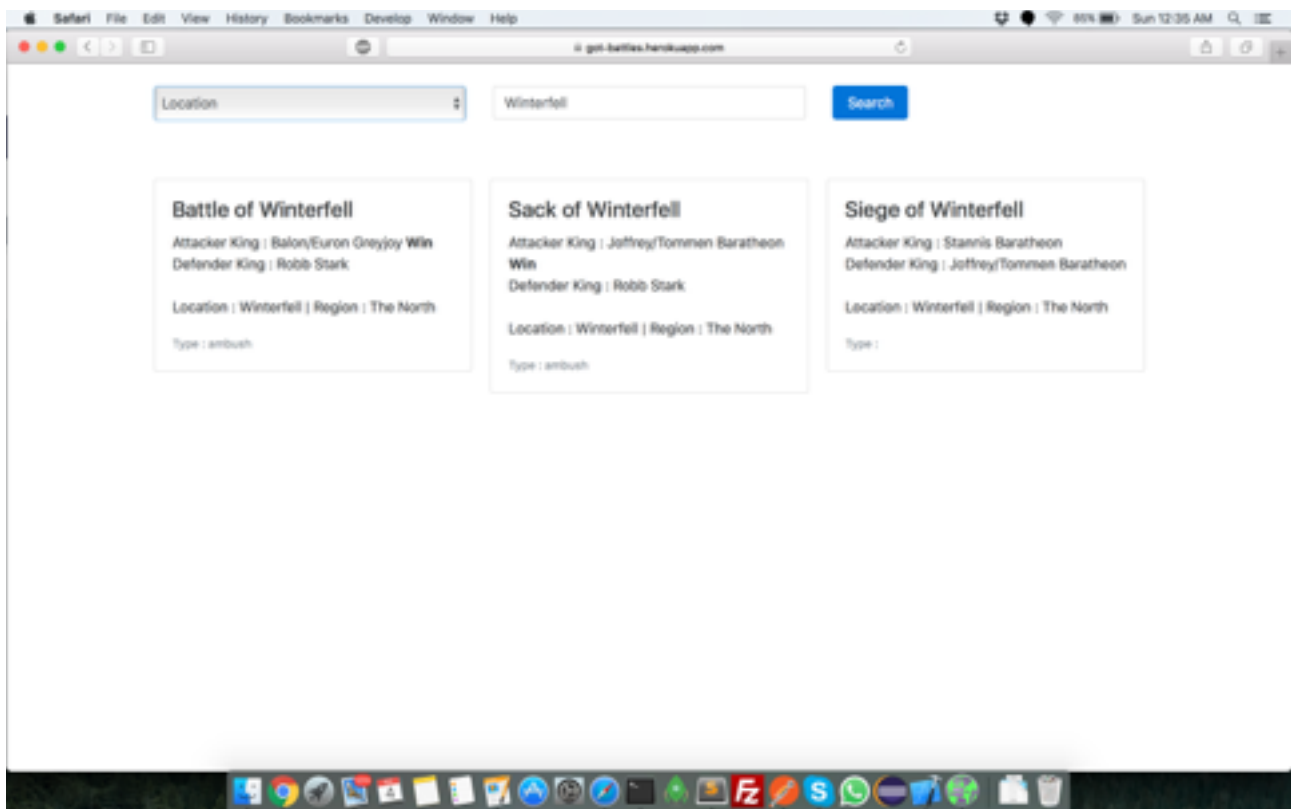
Safari File Edit View History Bookmarks Develop Window Help

85% Sun 12:36 AM

got-battles.herokuapp.com

Location

Winterfell

Search

Battle of Winterfell

Attacker King : Balon/Euron Greyjoy **Win**
Defender King : Robb Stark

Location : Winterfell | Region : The North

Type : ambush

Sack of Winterfell

Attacker King : Joffrey/Tommen Baratheon **Win**
Defender King : Robb Stark

Location : Winterfell | Region : The North

Type : ambush

Siege of Winterfell

Attacker King : Stannis Baratheon
Defender King : Joffrey/Tommen Baratheon

Location : Winterfell | Region : The North

Type :